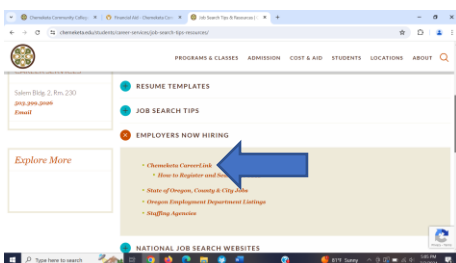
Chemeketa Community Colleg × | Financial Aid - Chemeketa Con × | Job Search Tips & Resources | × | +

chemeketa.edu/students/career-services/job-search-tips-resources/

PROGRAMS & CLASSES ADMISSION COST & AID STUDENTS LOCATIONS ABOUT

Salem Bldg 2, Rm 230
503.399.5026
Email

RESUME TEMPLATES

JOB SEARCH TIPS

EMPLOYERS NOW HIRING

Explore More

Chemeketa CareerLink
How to Register and Se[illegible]
State of Oregon, County & City Jobs
Oregon Employment Department Listings
Staffing Agencies

NATIONAL JOB SEARCH WEBSITES

Type here to search

67°F Sunny